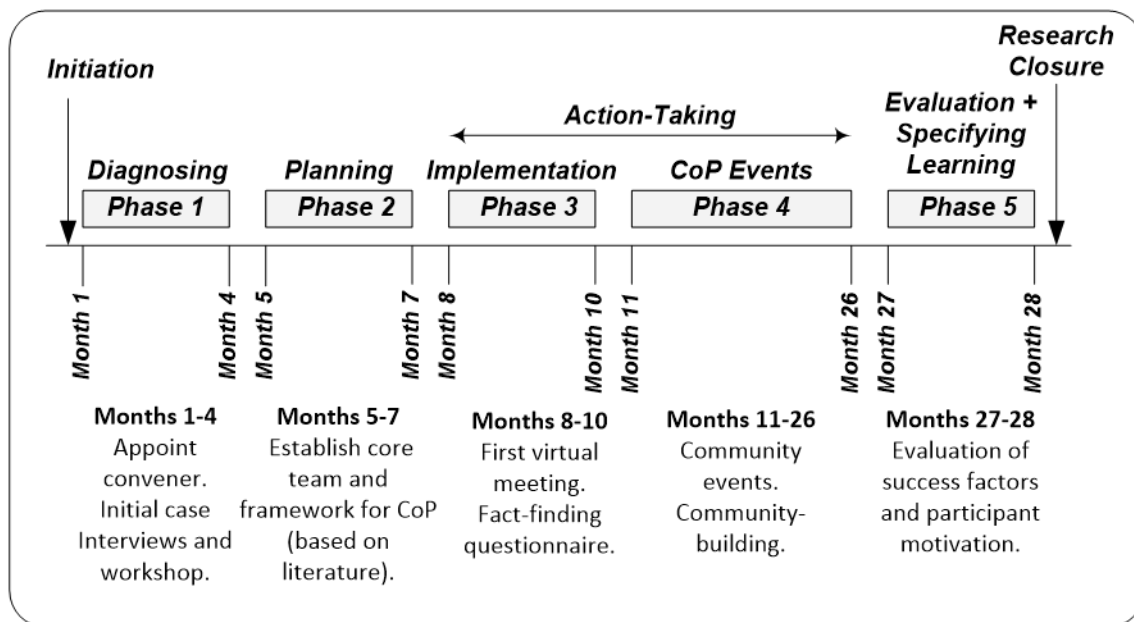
Initiation

Research Closure

Action-Taking

Diagnosing
Phase 1

Planning
Phase 2

Implementation
Phase 3

CoP Events
Phase 4

Evaluation + Specifying Learning
Phase 5

Month 1
Month 4
Month 5
Month 7
Month 8
Month 10
Month 11
Month 26
Month 27
Month 28

Months 1-4
Appoint convener. Initial case Interviews and workshop.

Months 5-7
Establish core team and framework for CoP (based on literature).

Months 8-10
First virtual meeting. Fact-finding questionnaire.

Months 11-26
Community events. Community-building.

Months 27-28
Evaluation of success factors and participant motivation.